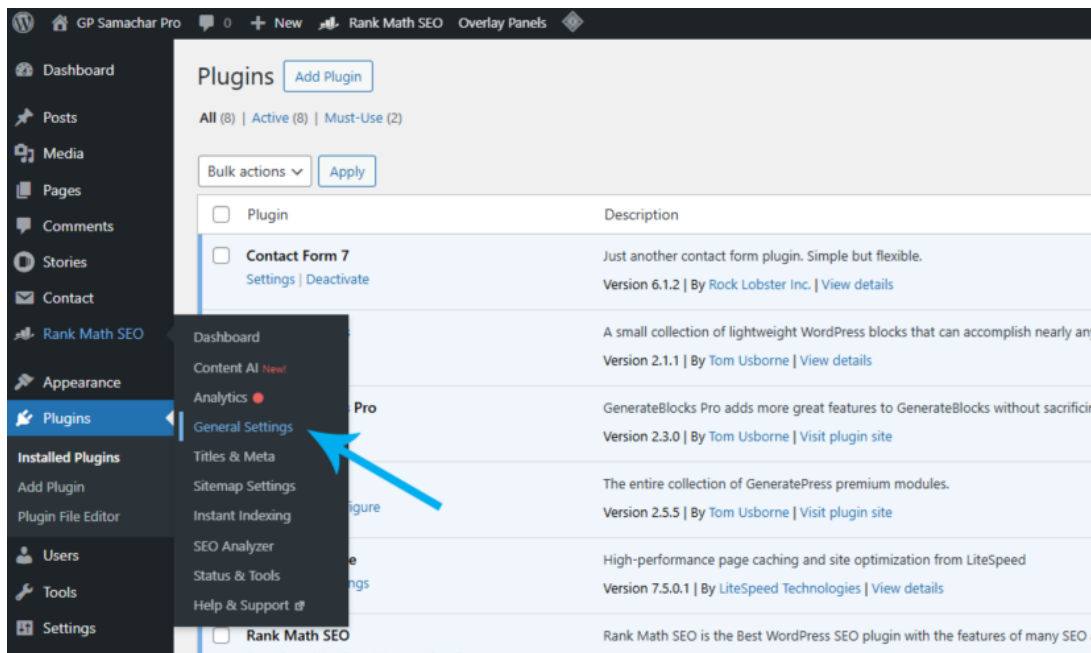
GP Samachar Pro 0 New Rank Math SEO Overlay Panels

Dashboard
Posts
Media
Pages
Comments
Stories
Contact
Rank Math SEO
Appearance
Plugins
Installed Plugins
Add Plugin
Plugin File Editor
Users
Tools
Settings

Dashboard
Content AI New!
Analytics
General Settings
Titles & Meta
Sitemap Settings
Instant Indexing
SEO Analyzer
Status & Tools
Help & Support

Plugins Add Plugin

All (8) | Active (8) | Must-Use (2)

Bulk actions Apply

| Plugin | Description |
|---|---|
| Contact Form 7<br>Settings \| Deactivate | Just another contact form plugin. Simple but flexible.<br>Version 6.1.2 \| By Rock Lobster Inc. \| View details |
| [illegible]s | A small collection of lightweight WordPress blocks that can accomplish nearly an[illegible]<br>Version 2.1.1 \| By Tom Usborne \| View details |
| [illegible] Pro | GenerateBlocks Pro adds more great features to GenerateBlocks without sacrifici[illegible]<br>Version 2.3.0 \| By Tom Usborne \| Visit plugin site |
| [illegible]figure | The entire collection of GeneratePress premium modules.<br>Version 2.5.5 \| By Tom Usborne \| Visit plugin site |
| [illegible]e<br>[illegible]ngs | High-performance page caching and site optimization from LiteSpeed<br>Version 7.5.0.1 \| By LiteSpeed Technologies \| View details |
| Rank Math SEO | Rank Math SEO is the Best WordPress SEO plugin with the features of many SEO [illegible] |